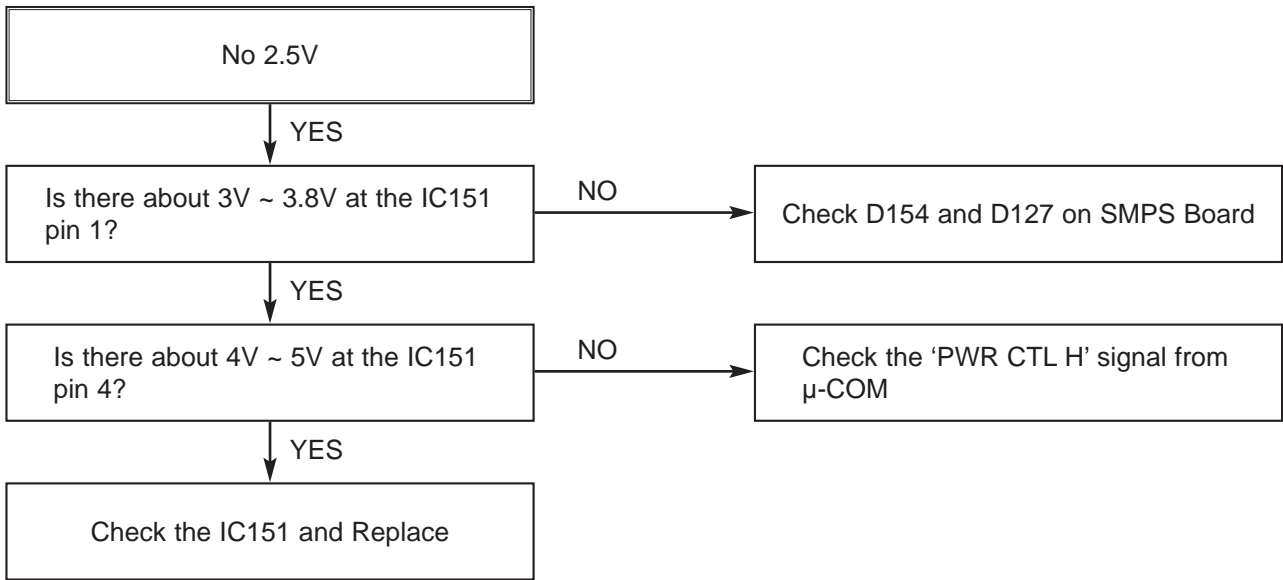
No 2.5V

YES

Is there about 3V ~ 3.8V at the IC151 pin 1?

NO

Check D154 and D127 on SMPS Board

YES

Is there about 4V ~ 5V at the IC151 pin 4?

NO

Check the ‘PWR CTL H’ signal from µ-COM

YES

Check the IC151 and Replace